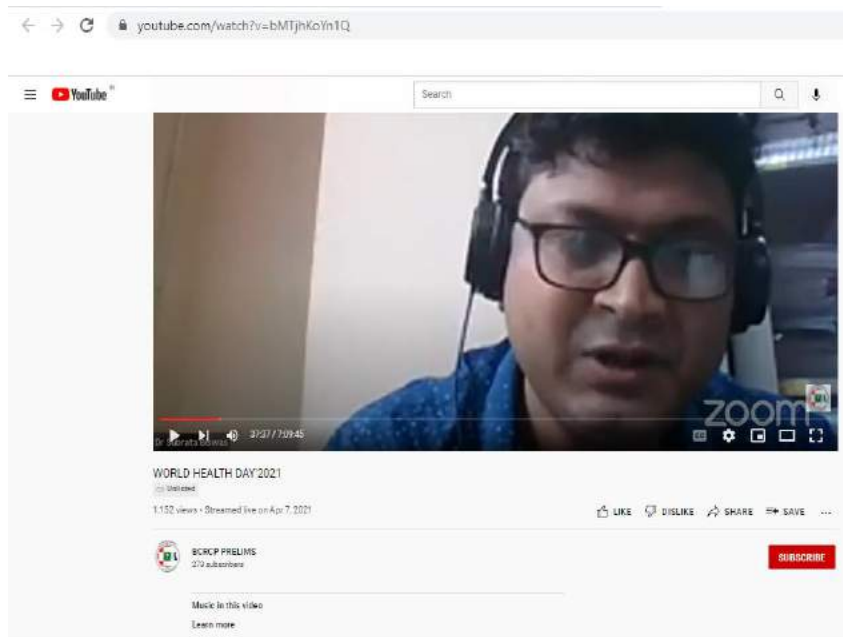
youtube.com/watch?v=bMTjhKoYn1Q

YouTube

Search

Dr Subrata Biswas

37:37 / 7:09:45

zoom

WORLD HEALTH DAY'2021

Unlisted

1,152 views • Streamed live on Apr 7, 2021

LIKE DISLIKE SHARE SAVE ...

BCRCP PRELIMS
270 subscribers

SUBSCRIBE

Music in this video

Learn more